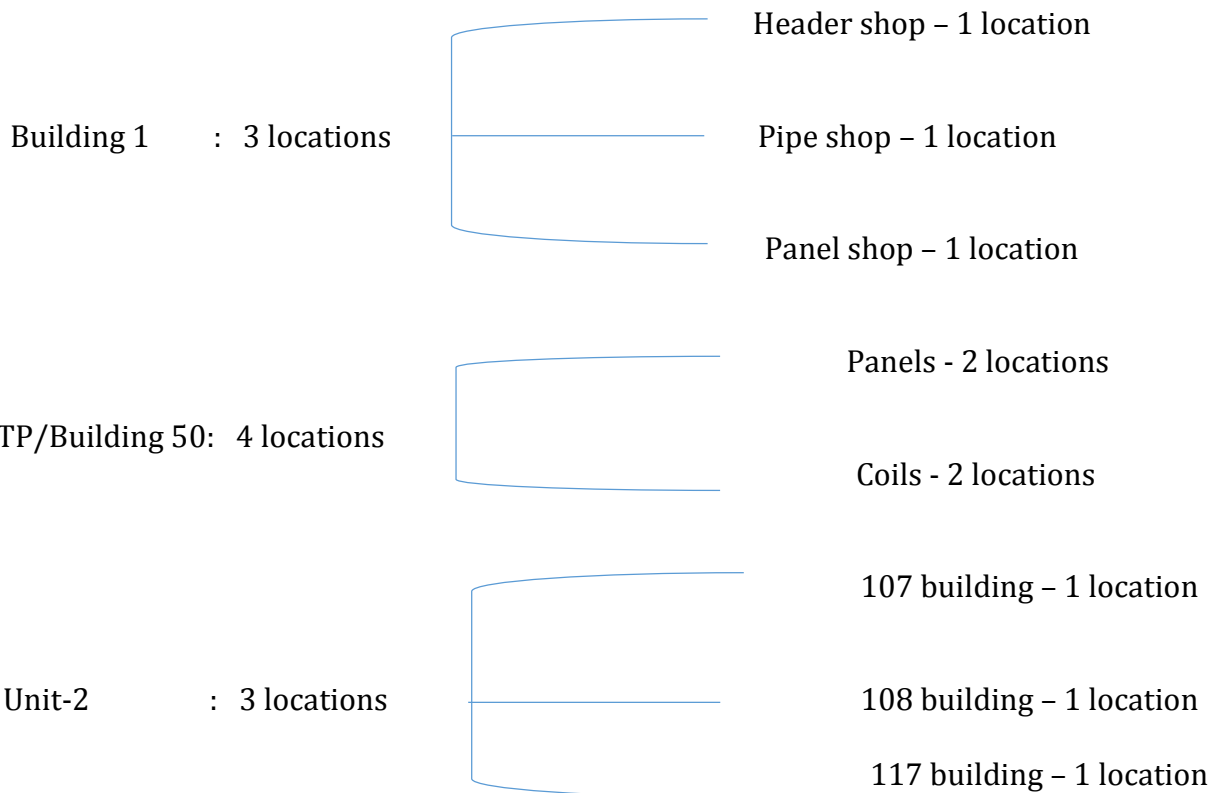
Building 1 : 3 locations

Header shop – 1 location

Pipe shop – 1 location

Panel shop – 1 location

TP/Building 50: 4 locations

Panels - 2 locations

Coils - 2 locations

Unit-2 : 3 locations

107 building – 1 location

108 building – 1 location

117 building – 1 location